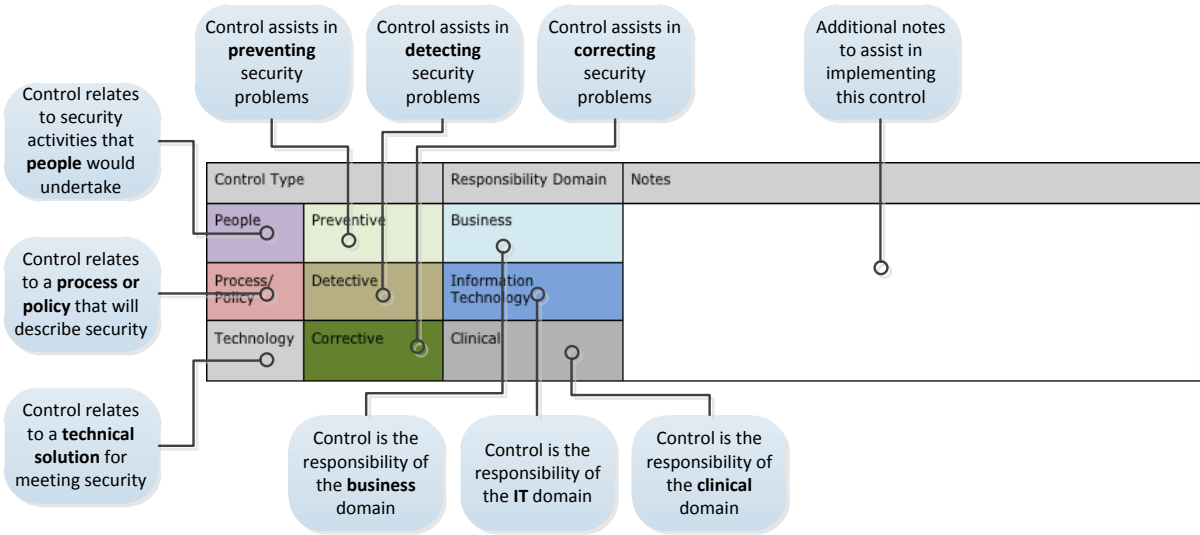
Control assists in **preventing** security problems

Control assists in **detecting** security problems

Control assists in **correcting** security problems

Additional notes to assist in implementing this control

Control relates to security activities that **people** would undertake

Control relates to a **process or policy** that will describe security

Control relates to a **technical solution** for meeting security

| Control Type | | Responsibility Domain | Notes |
|---|---|---|---|
| People | Preventive | Business | |
| Process/ Policy | Detective | Information Technology | |
| Technology | Corrective | Clinical | |

Control is the responsibility of the **business** domain

Control is the responsibility of the **IT** domain

Control is the responsibility of the **clinical** domain